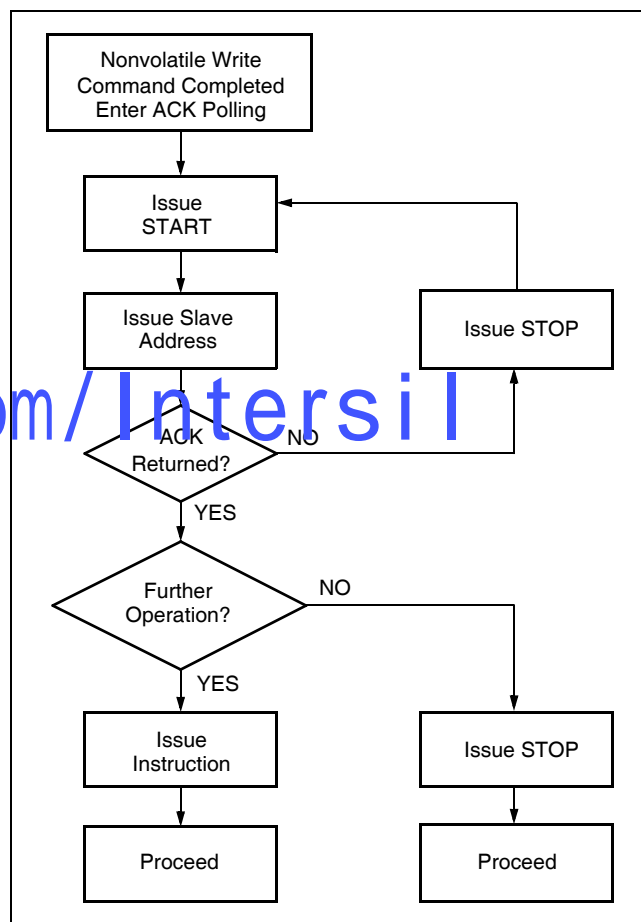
Nonvolatile Write Command Completed Enter ACK Polling

Issue START

Issue Slave Address

Issue STOP

om/Intersil

ACK Returned?

NO

YES

Further Operation?

NO

YES

Issue Instruction

Issue STOP

Proceed

Proceed